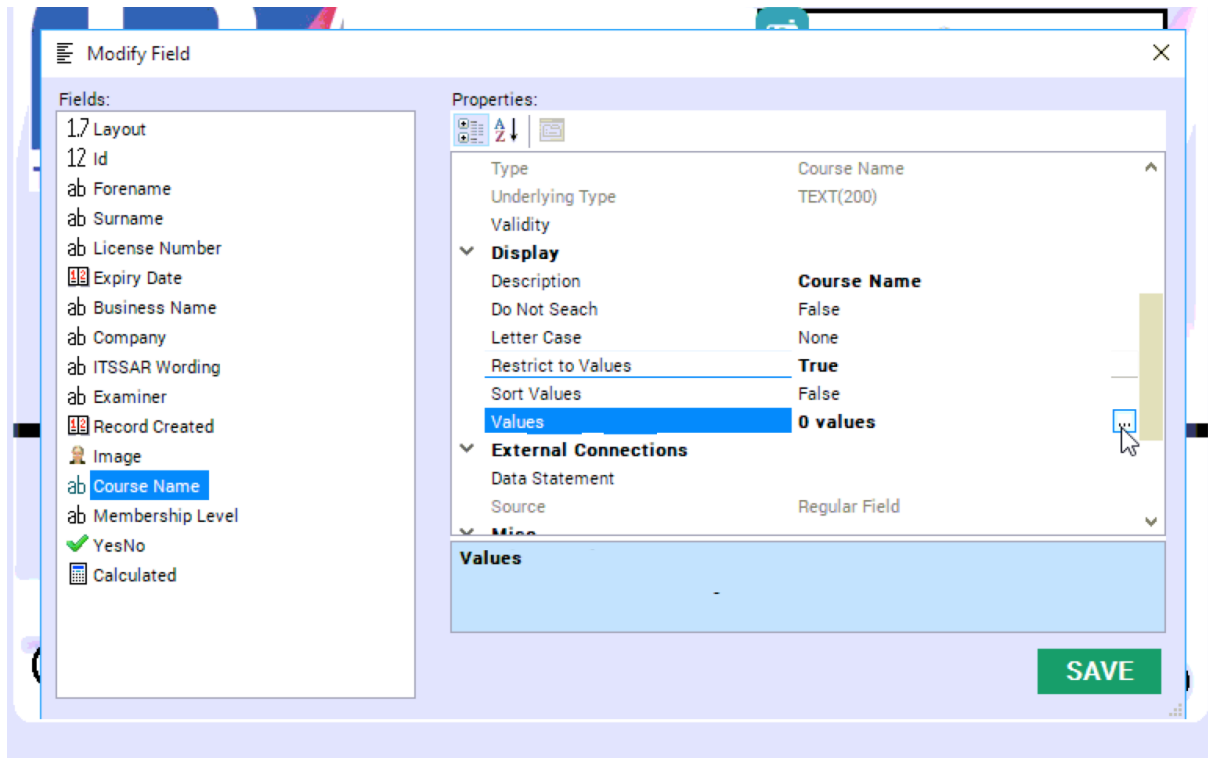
Modify Field

Fields:

1.7 Layout
12 Id
ab Forename
ab Surname
ab License Number
Expiry Date
ab Business Name
ab Company
ab ITSSAR Wording
ab Examiner
Record Created
Image
ab Course Name
ab Membership Level
YesNo
Calculated

Properties:

| | |
|---|---|
| Type | Course Name |
| Underlying Type | TEXT(200) |
| Validity | |
| Display | |
| Description | Course Name |
| Do Not Seach | False |
| Letter Case | None |
| Restrict to Values | True |
| Sort Values | False |
| Values | 0 values |
| External Connections | |
| Data Statement | |
| Source | Regular Field |
| Misc | |

Values

SAVE